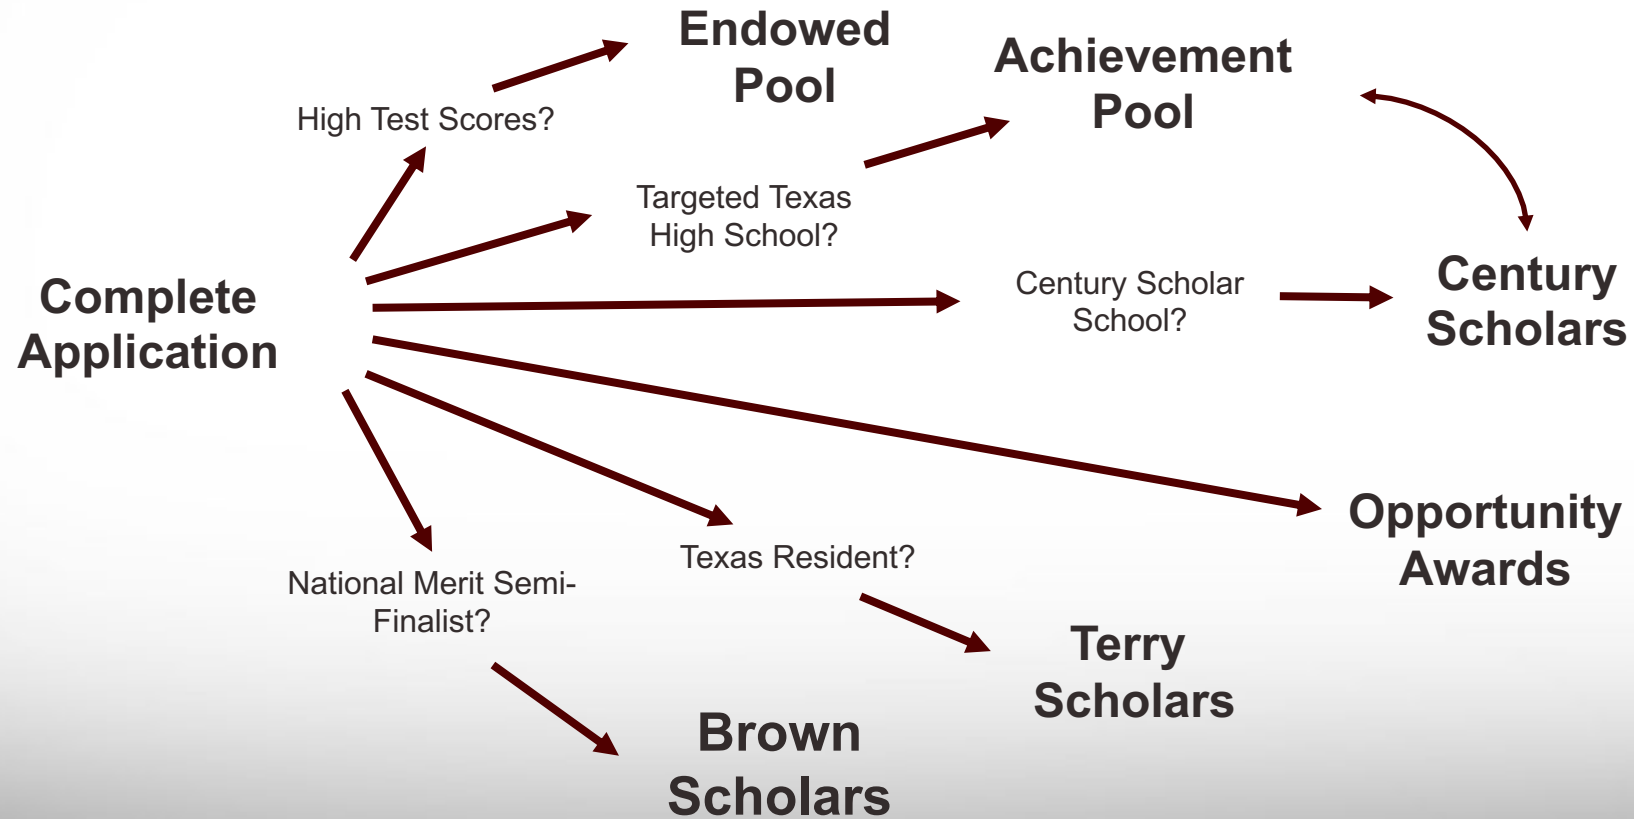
Complete Application

High Test Scores?

Endowed Pool

Targeted Texas High School?

Achievement Pool

Century Scholar School?

Century Scholars

Opportunity Awards

Texas Resident?

Terry Scholars

National Merit Semi-Finalist?

Brown Scholars